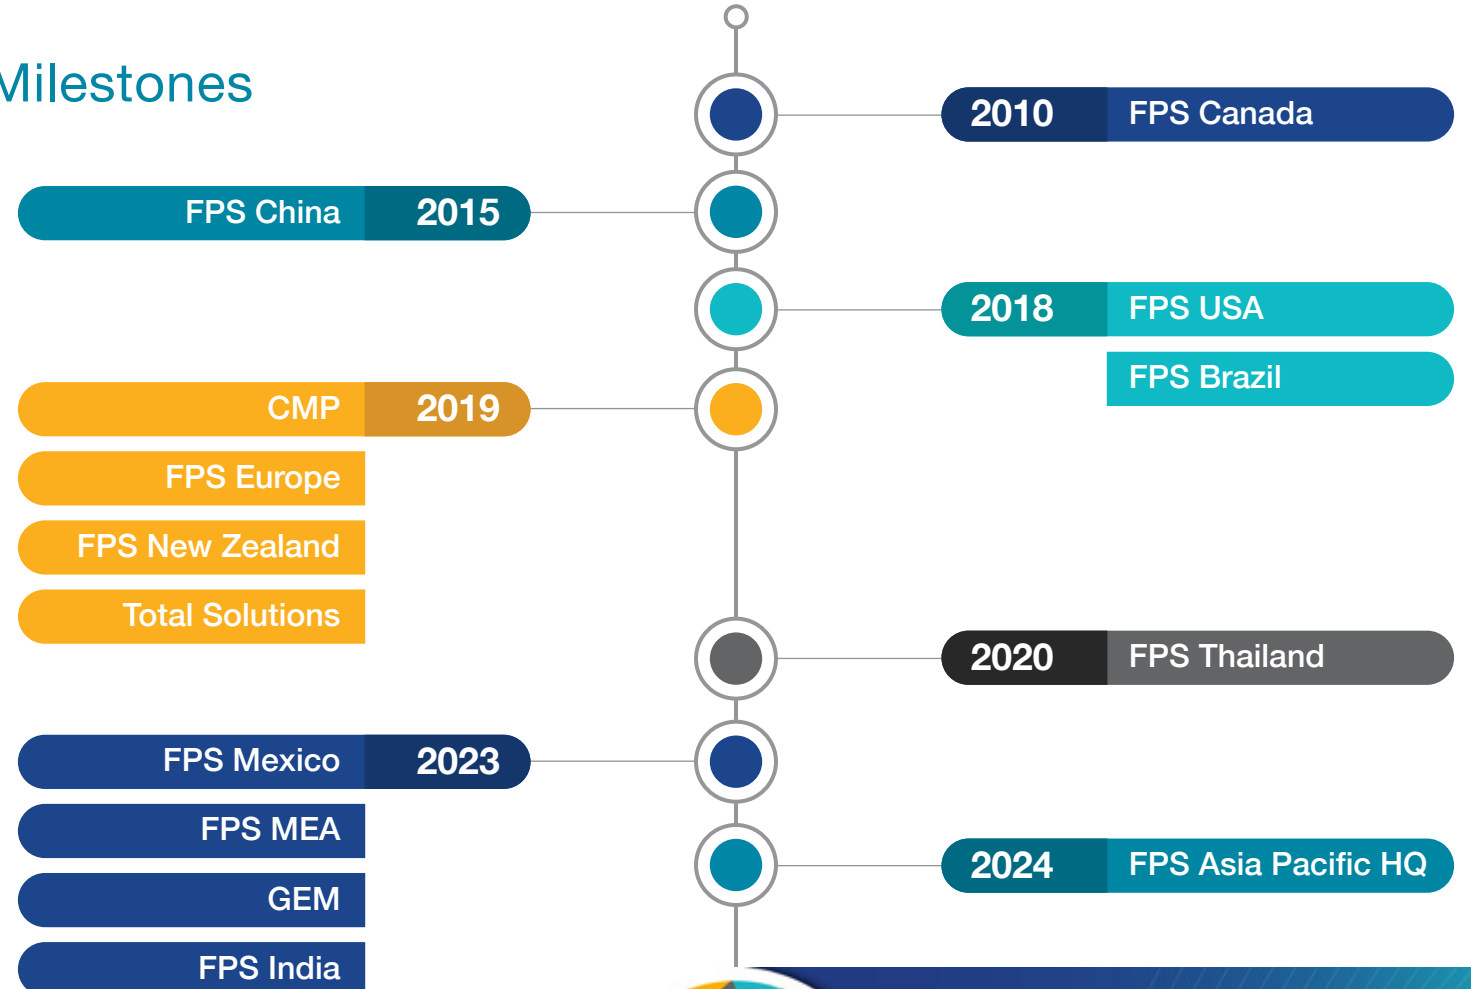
Milestones

2010 FPS Canada

FPS China 2015

2018 FPS USA
FPS Brazil

CMP 2019
FPS Europe
FPS New Zealand
Total Solutions

2020 FPS Thailand

FPS Mexico 2023
FPS MEA
GEM
FPS India

2024 FPS Asia Pacific HQ